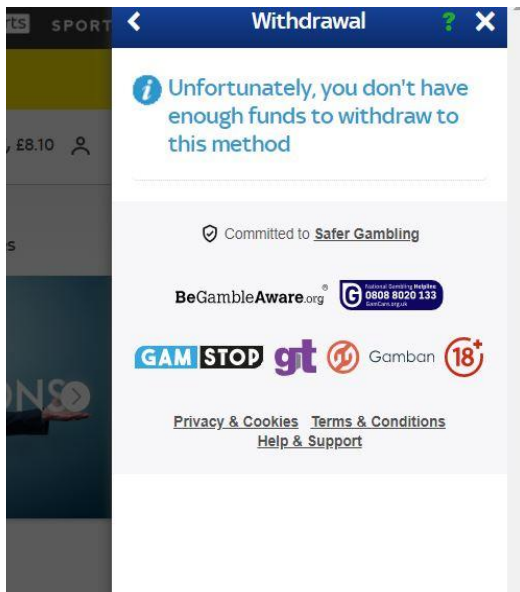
rts SPORT

£8.10

s

NS

Withdrawal ? ✕

Unfortunately, you don't have enough funds to withdraw to this method

Committed to Safer Gambling

BeGambleAware.org®

National Gambling Helpline 0808 8020 133 GamCare.org.uk

GAM STOP gt Gamban 18+

Privacy & Cookies Terms & Conditions
Help & Support